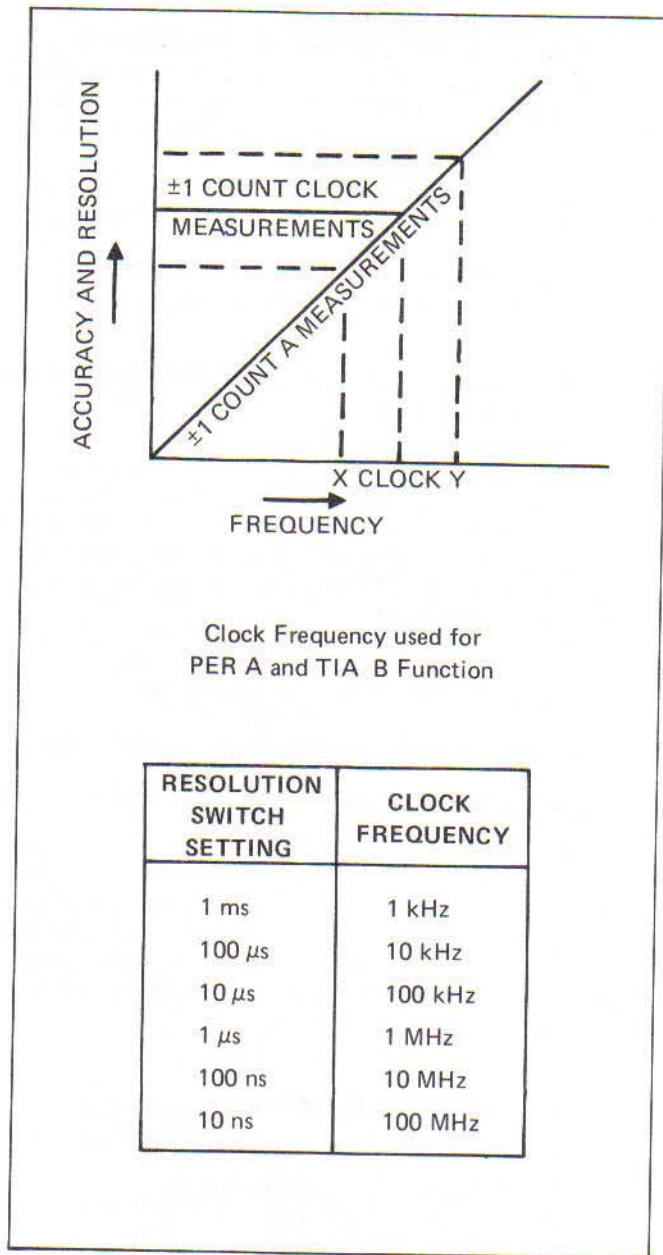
ACCURACY AND RESOLUTION

±1 COUNT CLOCK MEASUREMENTS

±1 COUNT A MEASUREMENTS

X CLOCK Y

FREQUENCY

Clock Frequency used for PER A and TIA B Function

| RESOLUTION SWITCH SETTING | CLOCK FREQUENCY |
|---|---|
| 1 ms | 1 kHz |
| 100 $\mu$s | 10 kHz |
| 10 $\mu$s | 100 kHz |
| 1 $\mu$s | 1 MHz |
| 100 ns | 10 MHz |
| 10 ns | 100 MHz |